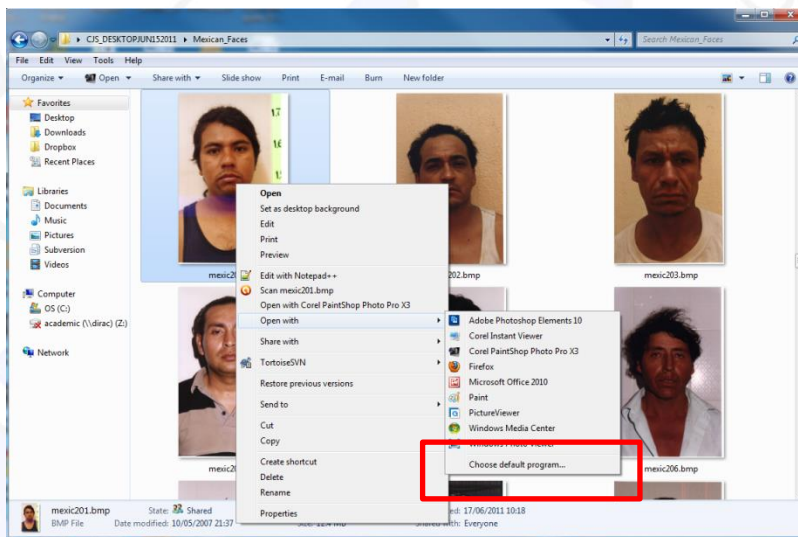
CJS_DESKTOPJUN152011 ▸ Mexican_Faces

Search Mexican_Faces

File Edit View Tools Help

Organize ▾ Open ▾ Share with ▾ Slide show Print E-mail Burn New folder

Favorites
Desktop
Downloads
Dropbox
Recent Places

Libraries
Documents
Music
Pictures
Subversion
Videos

Computer
OS (C:)
academic (\\dirac) (Z:)

Network

17
16

mexic20
202.bmp
mexic203.bmp
mexic20
mexic206.bmp

Open
Set as desktop background
Edit
Print
Preview
Edit with Notepad++
Scan mexic201.bmp
Open with Corel PaintShop Photo Pro X3
Open with
Share with
TortoiseSVN
Restore previous versions
Send to
Cut
Copy
Create shortcut
Delete
Rename
Properties

Adobe Photoshop Elements 10
Corel Instant Viewer
Corel PaintShop Photo Pro X3
Firefox
Microsoft Office 2010
Paint
PictureViewer
Windows Media Center
Windows Photo Viewer
Choose default program...

mexic201.bmp State: Shared
BMP File Date modified: 10/05/2007 21:37 Size: 1.24 MB
ed: 17/06/2011 10:18
Shared with: Everyone